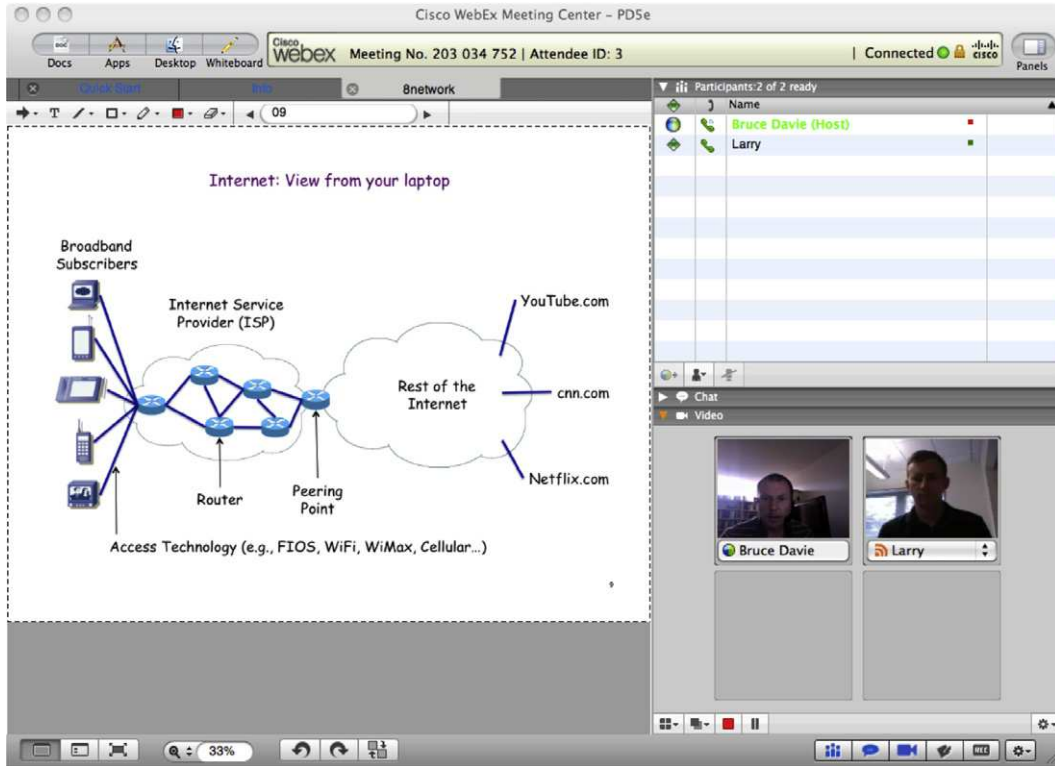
Cisco WebEx Meeting Center – PD5e

Docs Apps Desktop Whiteboard

Cisco webex Meeting No. 203 034 752 | Attendee ID: 3

| Connected

cisco

Panels

Quick Start

Info

8network

09

Internet: View from your laptop

Broadband Subscribers

Internet Service Provider (ISP)

YouTube.com

Rest of the Internet

cnn.com

Netflix.com

Router

Peering Point

Access Technology (e.g., FIOS, WiFi, WiMax, Cellular...)

9

Participants:2 of 2 ready

Name

Bruce Davie (Host)

Larry

Chat

Video

Bruce Davie

Larry

33%